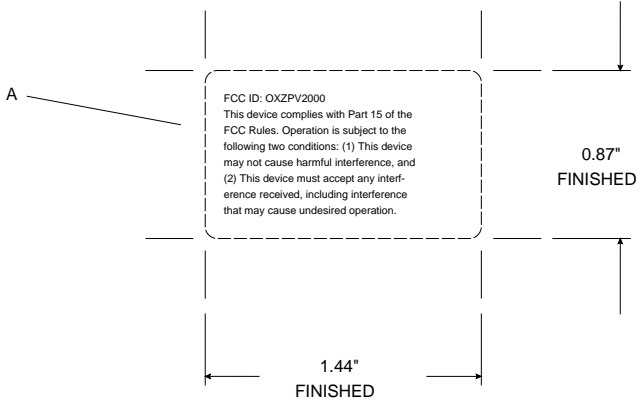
A

FCC ID: OXZPV2000
This device complies with Part 15 of the FCC Rules. Operation is subject to the following two conditions: (1) This device may not cause harmful interference, and (2) This device must accept any interference received, including interference that may cause undesired operation.

0.87"
FINISHED

1.44"
FINISHED